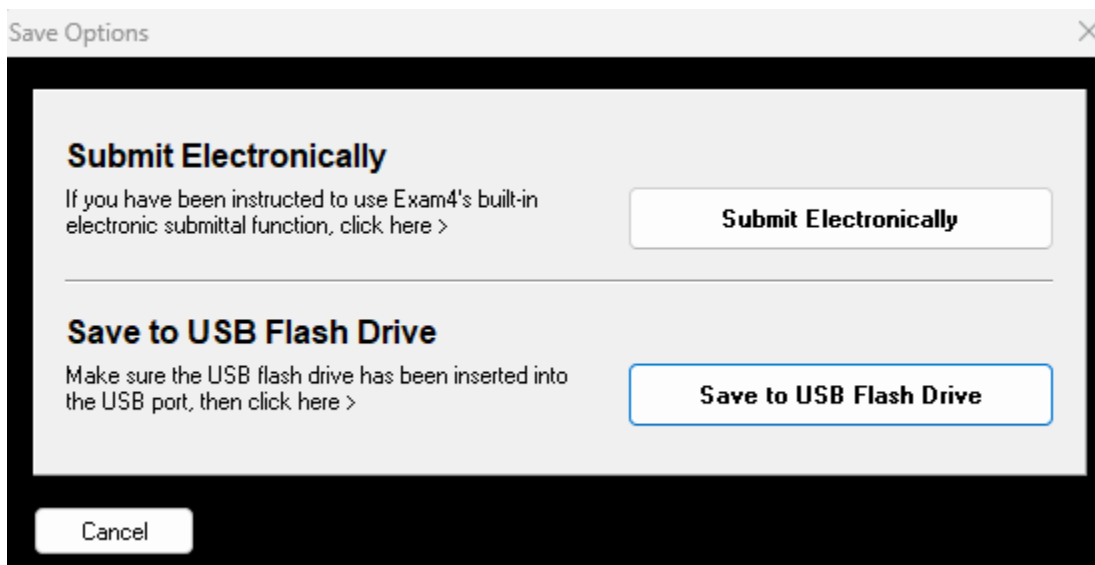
Save Options

×

Submit Electronically

If you have been instructed to use Exam4's built-in electronic submittal function, click here >

Submit Electronically

Save to USB Flash Drive

Make sure the USB flash drive has been inserted into the USB port, then click here >

Save to USB Flash Drive

Cancel